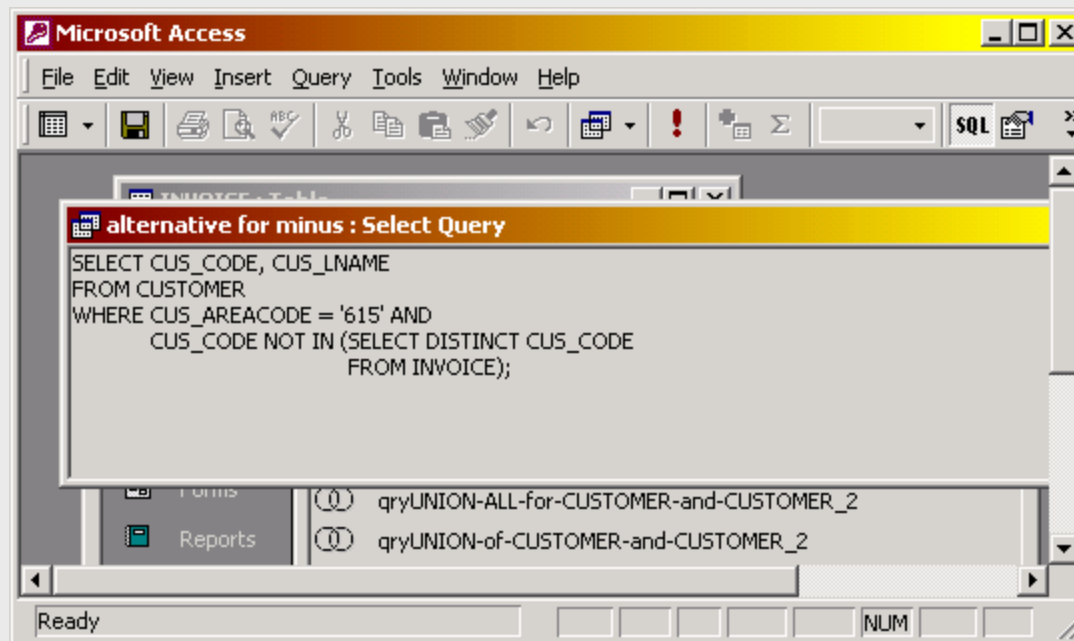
Microsoft Access

File Edit View Insert Query Tools Window Help

SQL

INVOICE : Table

alternative for minus : Select Query

SELECT CUS_CODE, CUS_LNAME
FROM CUSTOMER
WHERE CUS_AREACODE = '615' AND
CUS_CODE NOT IN (SELECT DISTINCT CUS_CODE
FROM INVOICE);

Forms

Reports

qryUNION-ALL-for-CUSTOMER-and-CUSTOMER_2

qryUNION-of-CUSTOMER-and-CUSTOMER_2

Ready

NUM